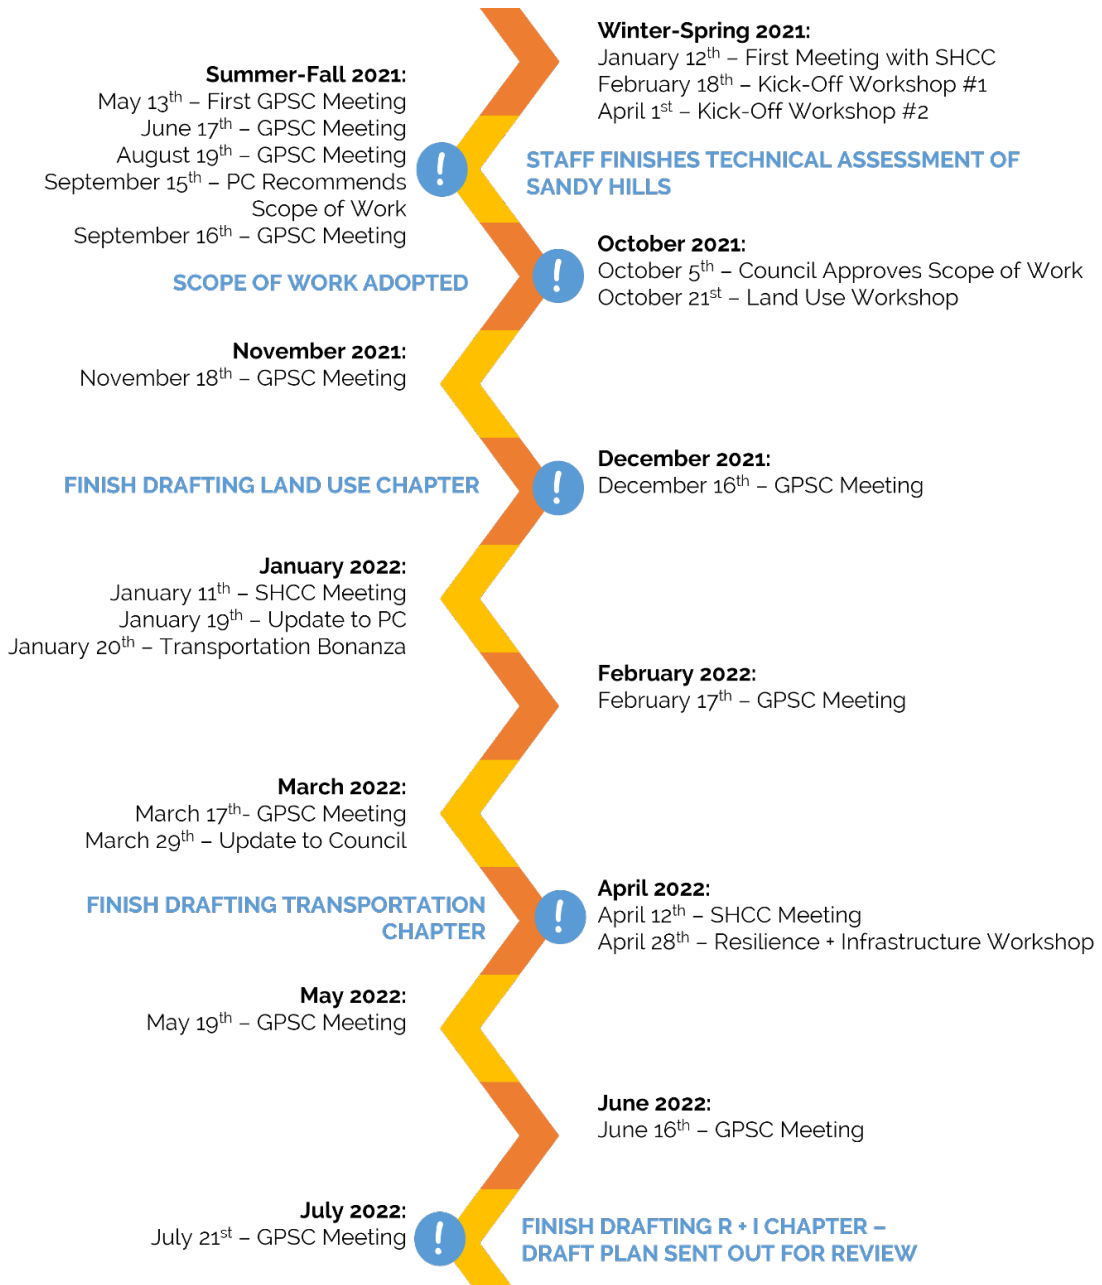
Winter-Spring 2021:
January 12$^{th}$ – First Meeting with SHCC
February 18$^{th}$ – Kick-Off Workshop #1
April 1$^{st}$ – Kick-Off Workshop #2

Summer-Fall 2021:
May 13$^{th}$ – First GPSC Meeting
June 17$^{th}$ – GPSC Meeting
August 19$^{th}$ – GPSC Meeting
September 15$^{th}$ – PC Recommends Scope of Work
September 16$^{th}$ – GPSC Meeting

!

STAFF FINISHES TECHNICAL ASSESSMENT OF SANDY HILLS

October 2021:
October 5$^{th}$ – Council Approves Scope of Work
October 21$^{st}$ – Land Use Workshop

!

SCOPE OF WORK ADOPTED

November 2021:
November 18$^{th}$ – GPSC Meeting

December 2021:
December 16$^{th}$ – GPSC Meeting

!

FINISH DRAFTING LAND USE CHAPTER

January 2022:
January 11$^{th}$ – SHCC Meeting
January 19$^{th}$ – Update to PC
January 20$^{th}$ – Transportation Bonanza

February 2022:
February 17$^{th}$ – GPSC Meeting

March 2022:
March 17$^{th}$- GPSC Meeting
March 29$^{th}$ – Update to Council

April 2022:
April 12$^{th}$ – SHCC Meeting
April 28$^{th}$ – Resilience + Infrastructure Workshop

!

FINISH DRAFTING TRANSPORTATION CHAPTER

May 2022:
May 19$^{th}$ – GPSC Meeting

June 2022:
June 16$^{th}$ – GPSC Meeting

July 2022:
July 21$^{st}$ – GPSC Meeting

!

FINISH DRAFTING R + I CHAPTER – DRAFT PLAN SENT OUT FOR REVIEW